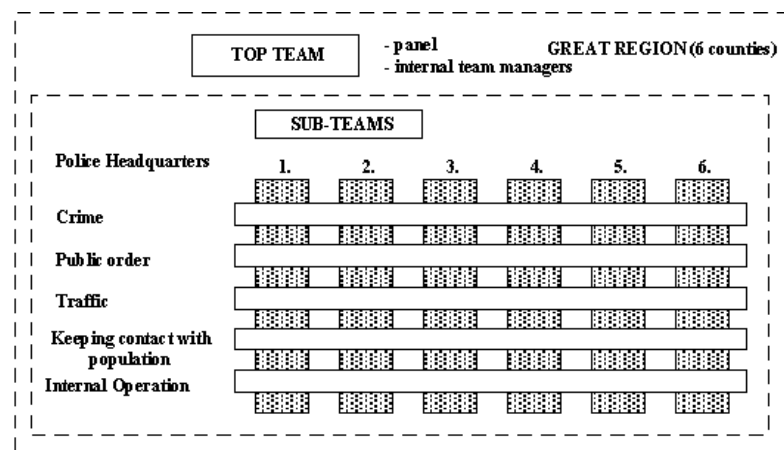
TOP TEAM

- panel
- internal team managers

GREAT REGION (6 counties)

SUB-TEAMS

Police Headquarters

1. 2. 3. 4. 5. 6.

Crime

Public order

Traffic

Keeping contact with population

Internal Operation